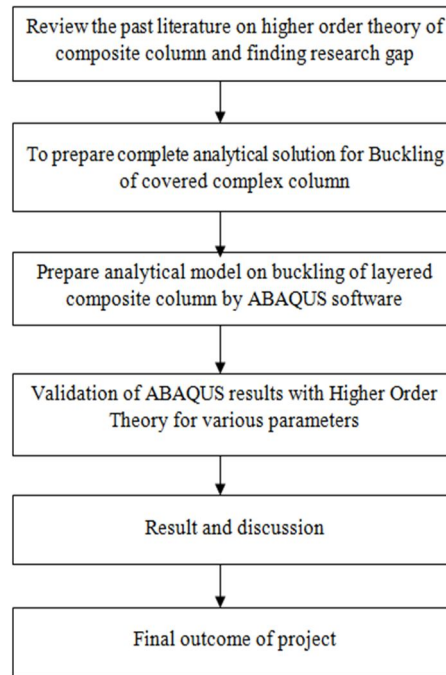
Review the past literature on higher order theory of composite column and finding research gap

To prepare complete analytical solution for Buckling of covered complex column

Prepare analytical model on buckling of layered composite column by ABAQUS software

Validation of ABAQUS results with Higher Order Theory for various parameters

Result and discussion

Final outcome of project